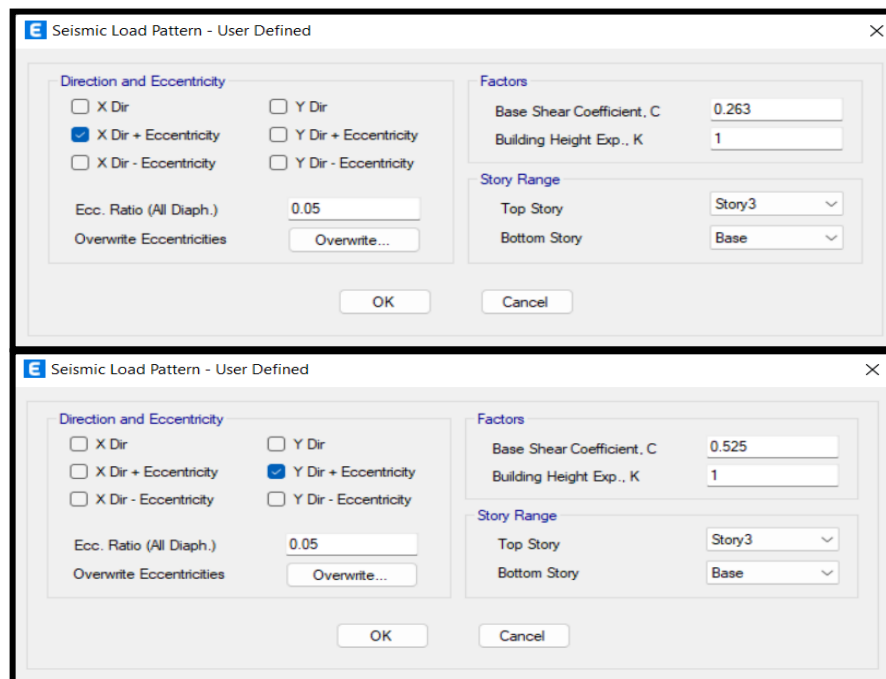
E Seismic Load Pattern - User Defined ×

Direction and Eccentricity

X Dir
X Dir + Eccentricity
X Dir - Eccentricity
Y Dir
Y Dir + Eccentricity
Y Dir - Eccentricity

Ecc. Ratio (All Diaph.) 0.05
Overwrite Eccentricities Overwrite...

Factors
Base Shear Coefficient, C 0.263
Building Height Exp., K 1

Story Range
Top Story Story3
Bottom Story Base

OK Cancel

E Seismic Load Pattern - User Defined ×

Direction and Eccentricity

X Dir
X Dir + Eccentricity
X Dir - Eccentricity
Y Dir
Y Dir + Eccentricity
Y Dir - Eccentricity

Ecc. Ratio (All Diaph.) 0.05
Overwrite Eccentricities Overwrite...

Factors
Base Shear Coefficient, C 0.525
Building Height Exp., K 1

Story Range
Top Story Story3
Bottom Story Base

OK Cancel